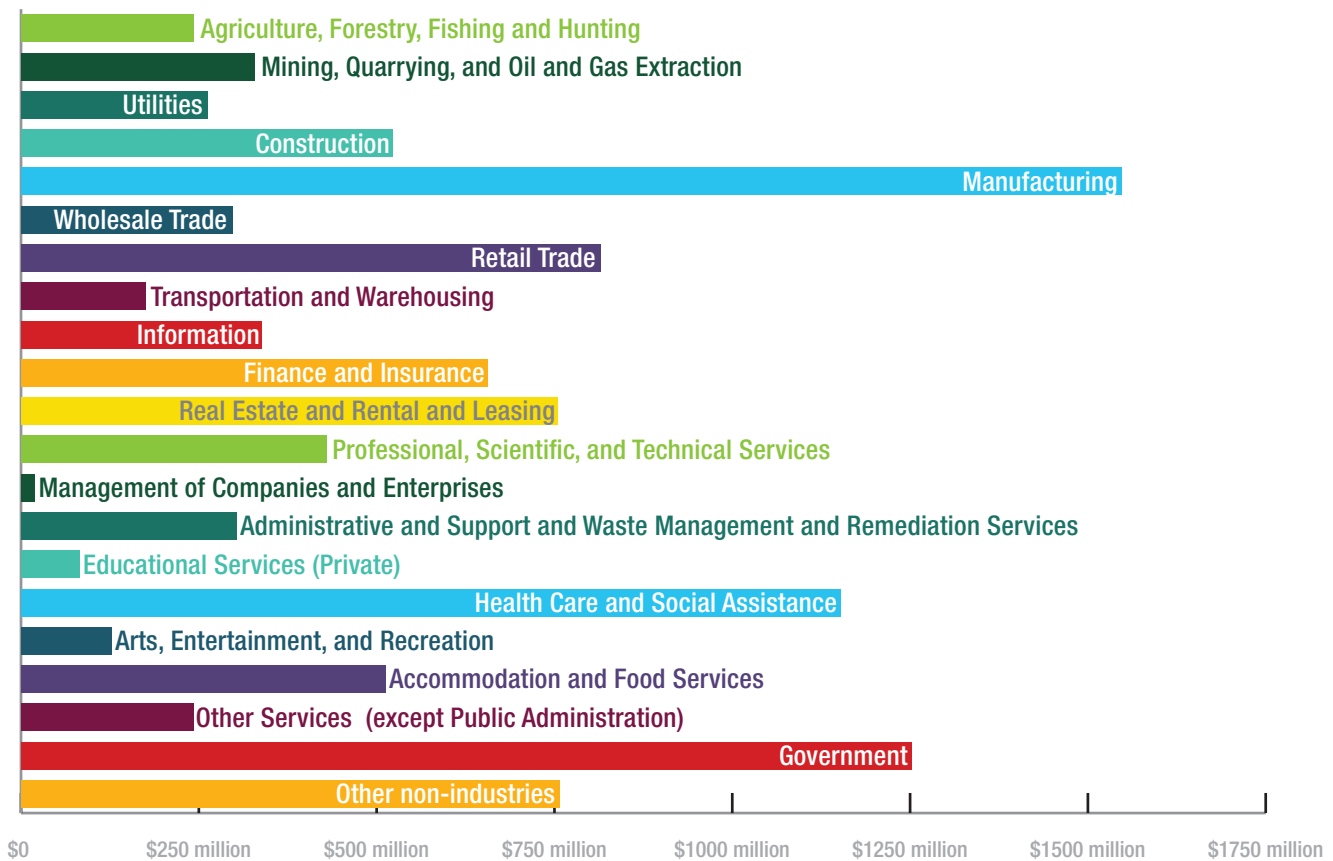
Agriculture, Forestry, Fishing and Hunting
Mining, Quarrying, and Oil and Gas Extraction
Utilities
Construction
Manufacturing
Wholesale Trade
Retail Trade
Transportation and Warehousing
Information
Finance and Insurance
Real Estate and Rental and Leasing
Professional, Scientific, and Technical Services
Management of Companies and Enterprises
Administrative and Support and Waste Management and Remediation Services
Educational Services (Private)
Health Care and Social Assistance
Arts, Entertainment, and Recreation
Accommodation and Food Services
Other Services (except Public Administration)
Government
Other non-industries

$0
$250 million
$500 million
$750 million
$1000 million
$1250 million
$1500 million
$1750 million